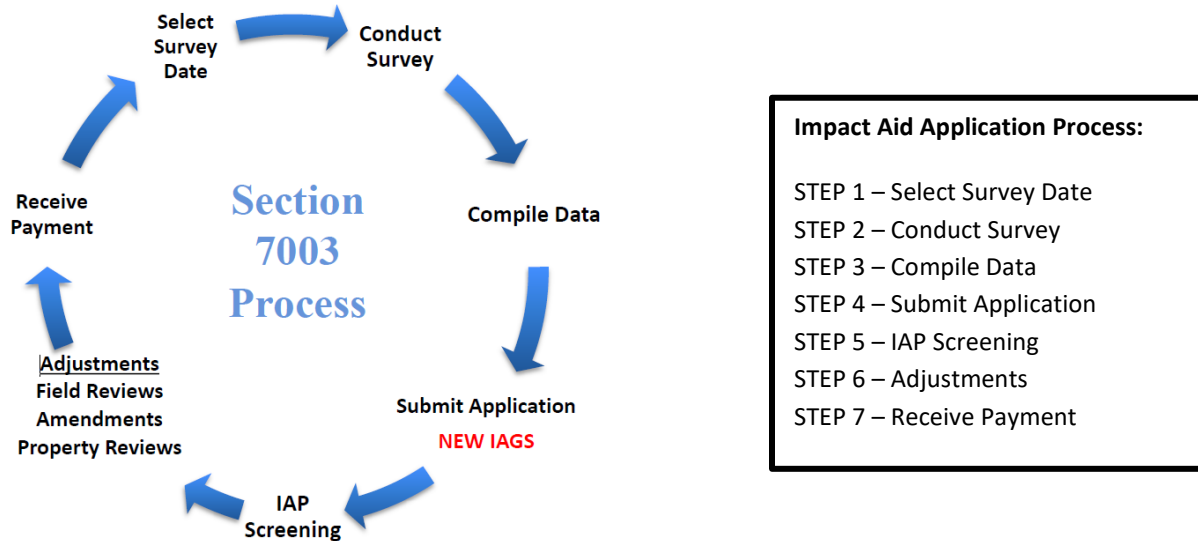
Select Survey Date

Conduct Survey

Compile Data

Submit Application
NEW IAGS

IAP Screening

Adjustments
Field Reviews
Amendments
Property Reviews

Receive Payment

Section 7003 Process

Impact Aid Application Process:

STEP 1 – Select Survey Date
STEP 2 – Conduct Survey
STEP 3 – Compile Data
STEP 4 – Submit Application
STEP 5 – IAP Screening
STEP 6 – Adjustments
STEP 7 – Receive Payment